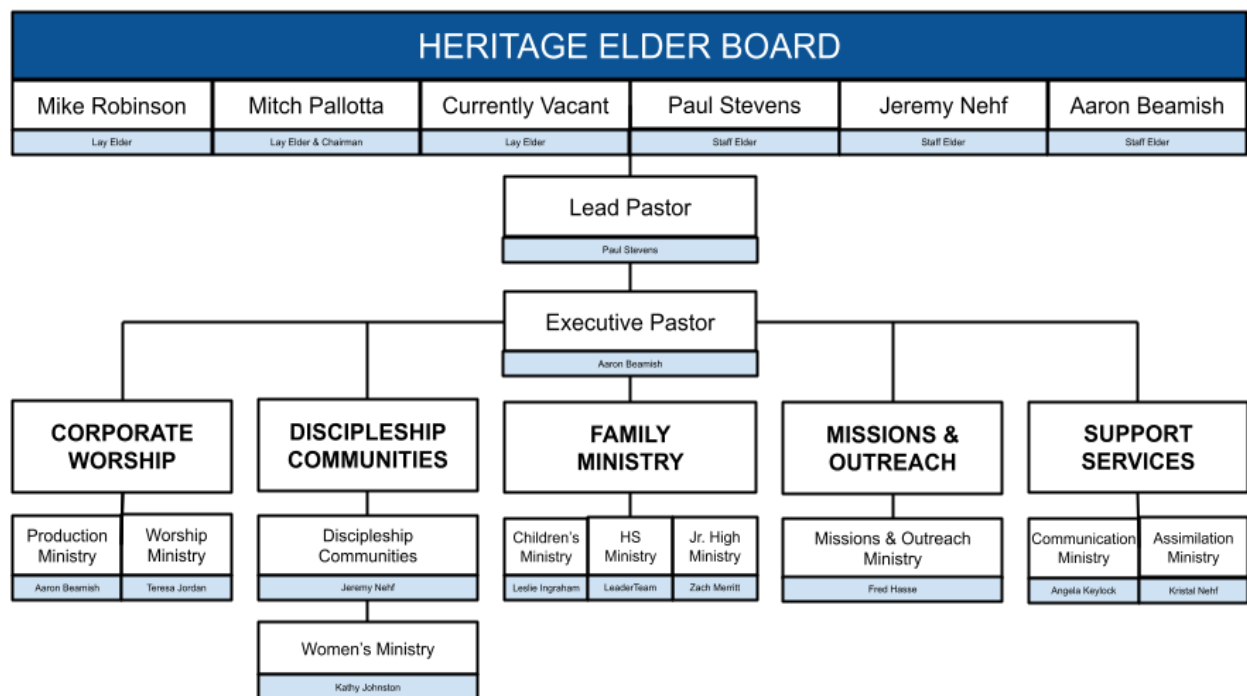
HERITAGE ELDER BOARD

Mike Robinson
Lay Elder

Mitch Pallotta
Lay Elder & Chairman

Currently Vacant
Lay Elder

Paul Stevens
Staff Elder

Jeremy Nehf
Staff Elder

Aaron Beamish
Staff Elder

Lead Pastor
Paul Stevens

Executive Pastor
Aaron Beamish

CORPORATE WORSHIP

Production Ministry
Aaron Beamish

Worship Ministry
Teresa Jordan

DISCIPLESHIP COMMUNITIES

Discipleship Communities
Jeremy Nehf

Women's Ministry
Kathy Johnston

FAMILY MINISTRY

Children's Ministry
Leslie Ingraham

HS Ministry
LeaderTeam

Jr. High Ministry
Zach Merritt

MISSIONS & OUTREACH

Missions & Outreach Ministry
Fred Hasse

SUPPORT SERVICES

Communication Ministry
Angela Keylock

Assimilation Ministry
Kristal Nehf